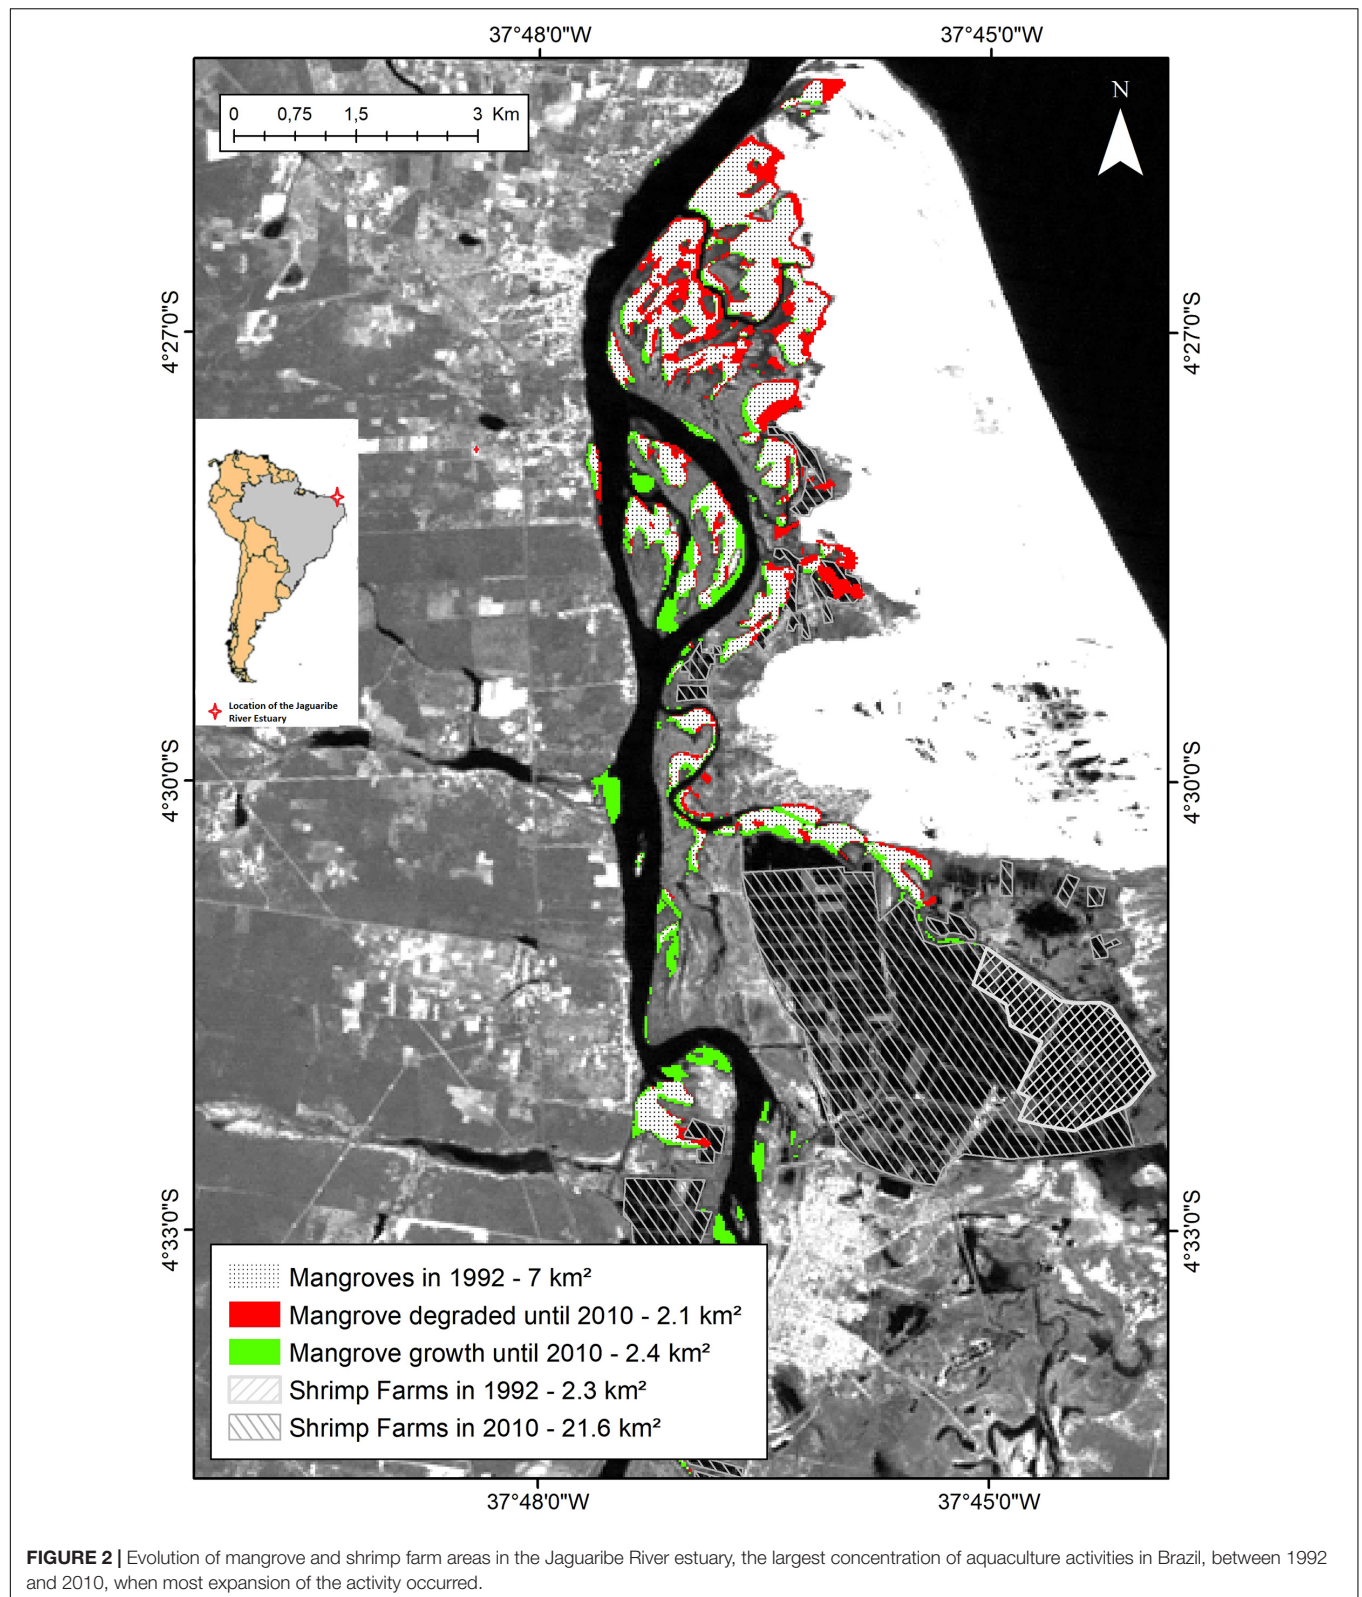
37°48'0"W

37°45'0"W

0 0,75 1,5 3 Km

N

4°27'0"S

4°27'0"S

Location of the Jaguaribe River Estuary

4°30'0"S

4°30'0"S

4°33'0"S

4°33'0"S

Mangroves in 1992 - 7 km²

Mangrove degraded until 2010 - 2.1 km²

Mangrove growth until 2010 - 2.4 km²

Shrimp Farms in 1992 - 2.3 km²

Shrimp Farms in 2010 - 21.6 km²

37°48'0"W

37°45'0"W

**FIGURE 2 |** Evolution of mangrove and shrimp farm areas in the Jaguaribe River estuary, the largest concentration of aquaculture activities in Brazil, between 1992 and 2010, when most expansion of the activity occurred.